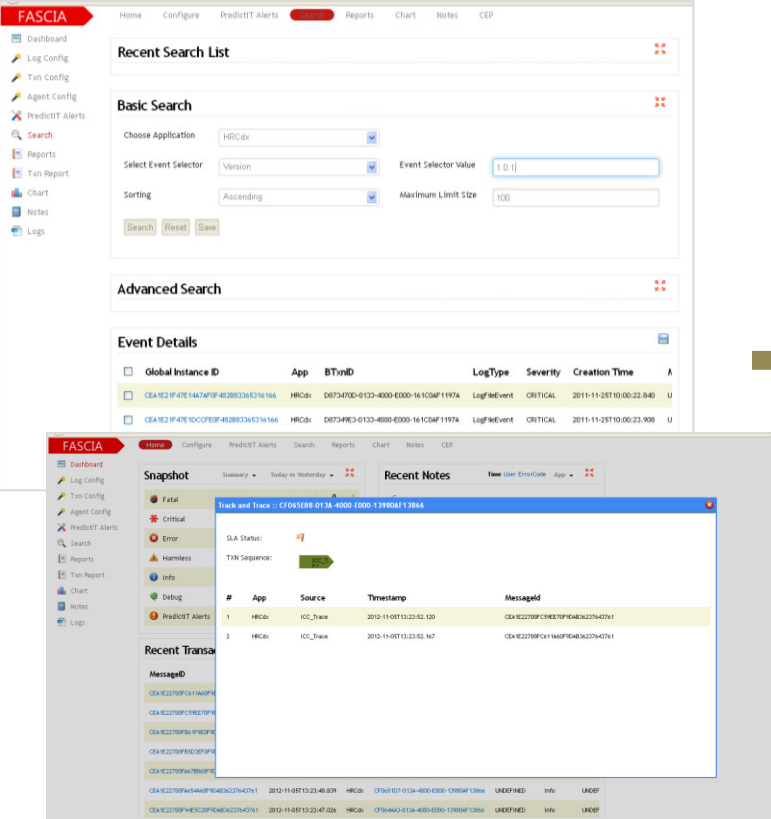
FASCIA

Home Configure PredictIT Alerts Search Reports Chart Notes CEP

Dashboard
Log Config
Txn Config
Agent Config
PredictIT Alerts
Search
Reports
Txn Report
Chart
Notes
Logs

Recent Search List

Basic Search

Choose Application HRCdx
Select Event Selector Version
Event Selector Value 1.0.1
Sorting Ascending
Maximum Limit Size 100

Search Reset Save

Advanced Search

Event Details

| | Global Instance ID | App | BTxnID | LogType | Severity | Creation Time |
|---|---|---|---|---|---|---|
| | CEA1E21F47E14A7AF0F482B83365316166 | HRCdx | D873470D-0133-4000-E000-161C0AF1197A | LogFileEvent | CRITICAL | 2011-11-25T10:00:22.840 |
| | CEA1E21F47E1DCCFE0F482B83365316166 | HRCdx | D87349E3-0133-4000-E000-161C0AF1197A | LogFileEvent | CRITICAL | 2011-11-25T10:00:23.908 |

FASCIA

Home Configure PredictIT Alerts Search Reports Chart Notes CEP

Dashboard
Log Config
Txn Config
Agent Config
PredictIT Alerts
Search
Reports
Txn Report
Chart
Notes
Logs

Snapshot Summary Today vs Yesterday

Fatal
Critical
Error
Harmless
Info
Debug
PredictIT Alerts

Recent Notes Time User ErrorCode App

Recent Transa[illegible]

MessageID

Track and Trace :: CF065EB8-013A-4000-E000-13980AF13866

SLA Status:

TXN Sequence:

| # | App | Source | Timestamp | MessageId |
|---|---|---|---|---|
| 1 | HRCdx | ICC_Trace | 2012-11-05T13:23:52.120 | CEA1E22700FC9EE70F9DAB36237643761 |
| 2 | HRCdx | ICC_Trace | 2012-11-05T13:23:52.167 | CEA1E22700FC611A60F9DAB36237643761 |

CEA1E22700FA654A60F9DAB36237643761 2012-11-05T13:23:48.839 HRCdx CF065107-013A-4000-E000-13980AF13866 UNDEFINED Info UNDEF
CEA1E22700F94E5C20F9DAB36237643761 2012-11-05T13:23:47.026 HRCdx CF064A43-013A-4000-E000-13980AF13866 UNDEFINED Info UNDEF